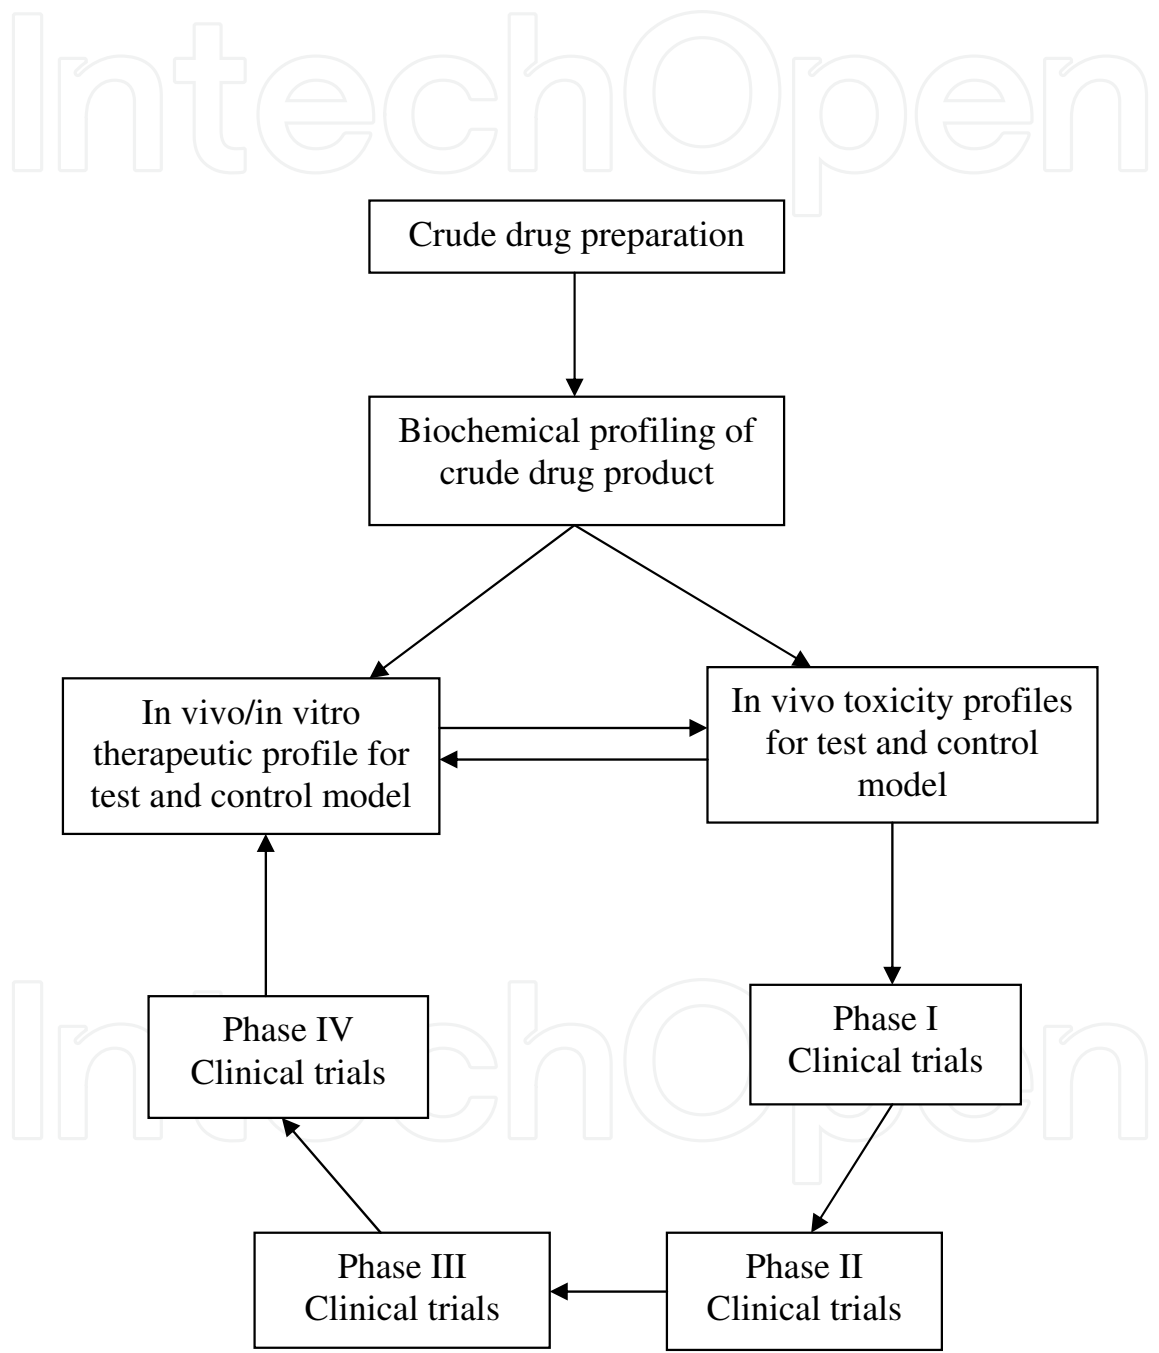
IntechOpen

Crude drug preparation

Biochemical profiling of crude drug product

In vivo/in vitro therapeutic profile for test and control model

In vivo toxicity profiles for test and control model

Phase I
Clinical trials

Phase II
Clinical trials

Phase III
Clinical trials

Phase IV
Clinical trials

IntechOpen